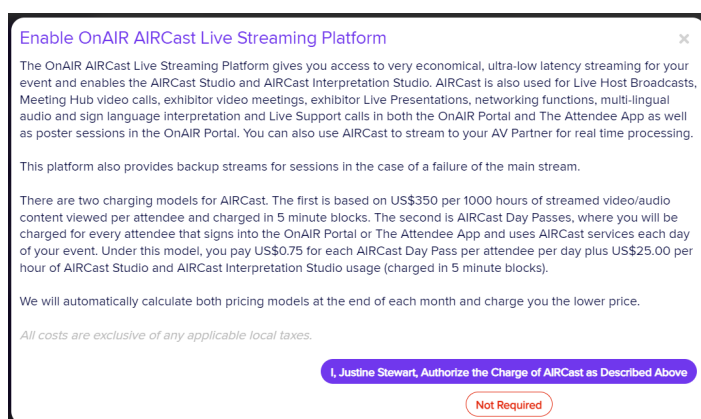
Enable OnAIR AIRCast Live Streaming Platform

×

The OnAIR AIRCast Live Streaming Platform gives you access to very economical, ultra-low latency streaming for your event and enables the AIRCast Studio and AIRCast Interpretation Studio. AIRCast is also used for Live Host Broadcasts, Meeting Hub video calls, exhibitor video meetings, exhibitor Live Presentations, networking functions, multi-lingual audio and sign language interpretation and Live Support calls in both the OnAIR Portal and The Attendee App as well as poster sessions in the OnAIR Portal. You can also use AIRCast to stream to your AV Partner for real time processing.

This platform also provides backup streams for sessions in the case of a failure of the main stream.

There are two charging models for AIRCast. The first is based on US$350 per 1000 hours of streamed video/audio content viewed per attendee and charged in 5 minute blocks. The second is AIRCast Day Passes, where you will be charged for every attendee that signs into the OnAIR Portal or The Attendee App and uses AIRCast services each day of your event. Under this model, you pay US$0.75 for each AIRCast Day Pass per attendee per day plus US$25.00 per hour of AIRCast Studio and AIRCast Interpretation Studio usage (charged in 5 minute blocks).

We will automatically calculate both pricing models at the end of each month and charge you the lower price.

All costs are exclusive of any applicable local taxes.

I, Justine Stewart, Authorize the Charge of AIRCast as Described Above

Not Required